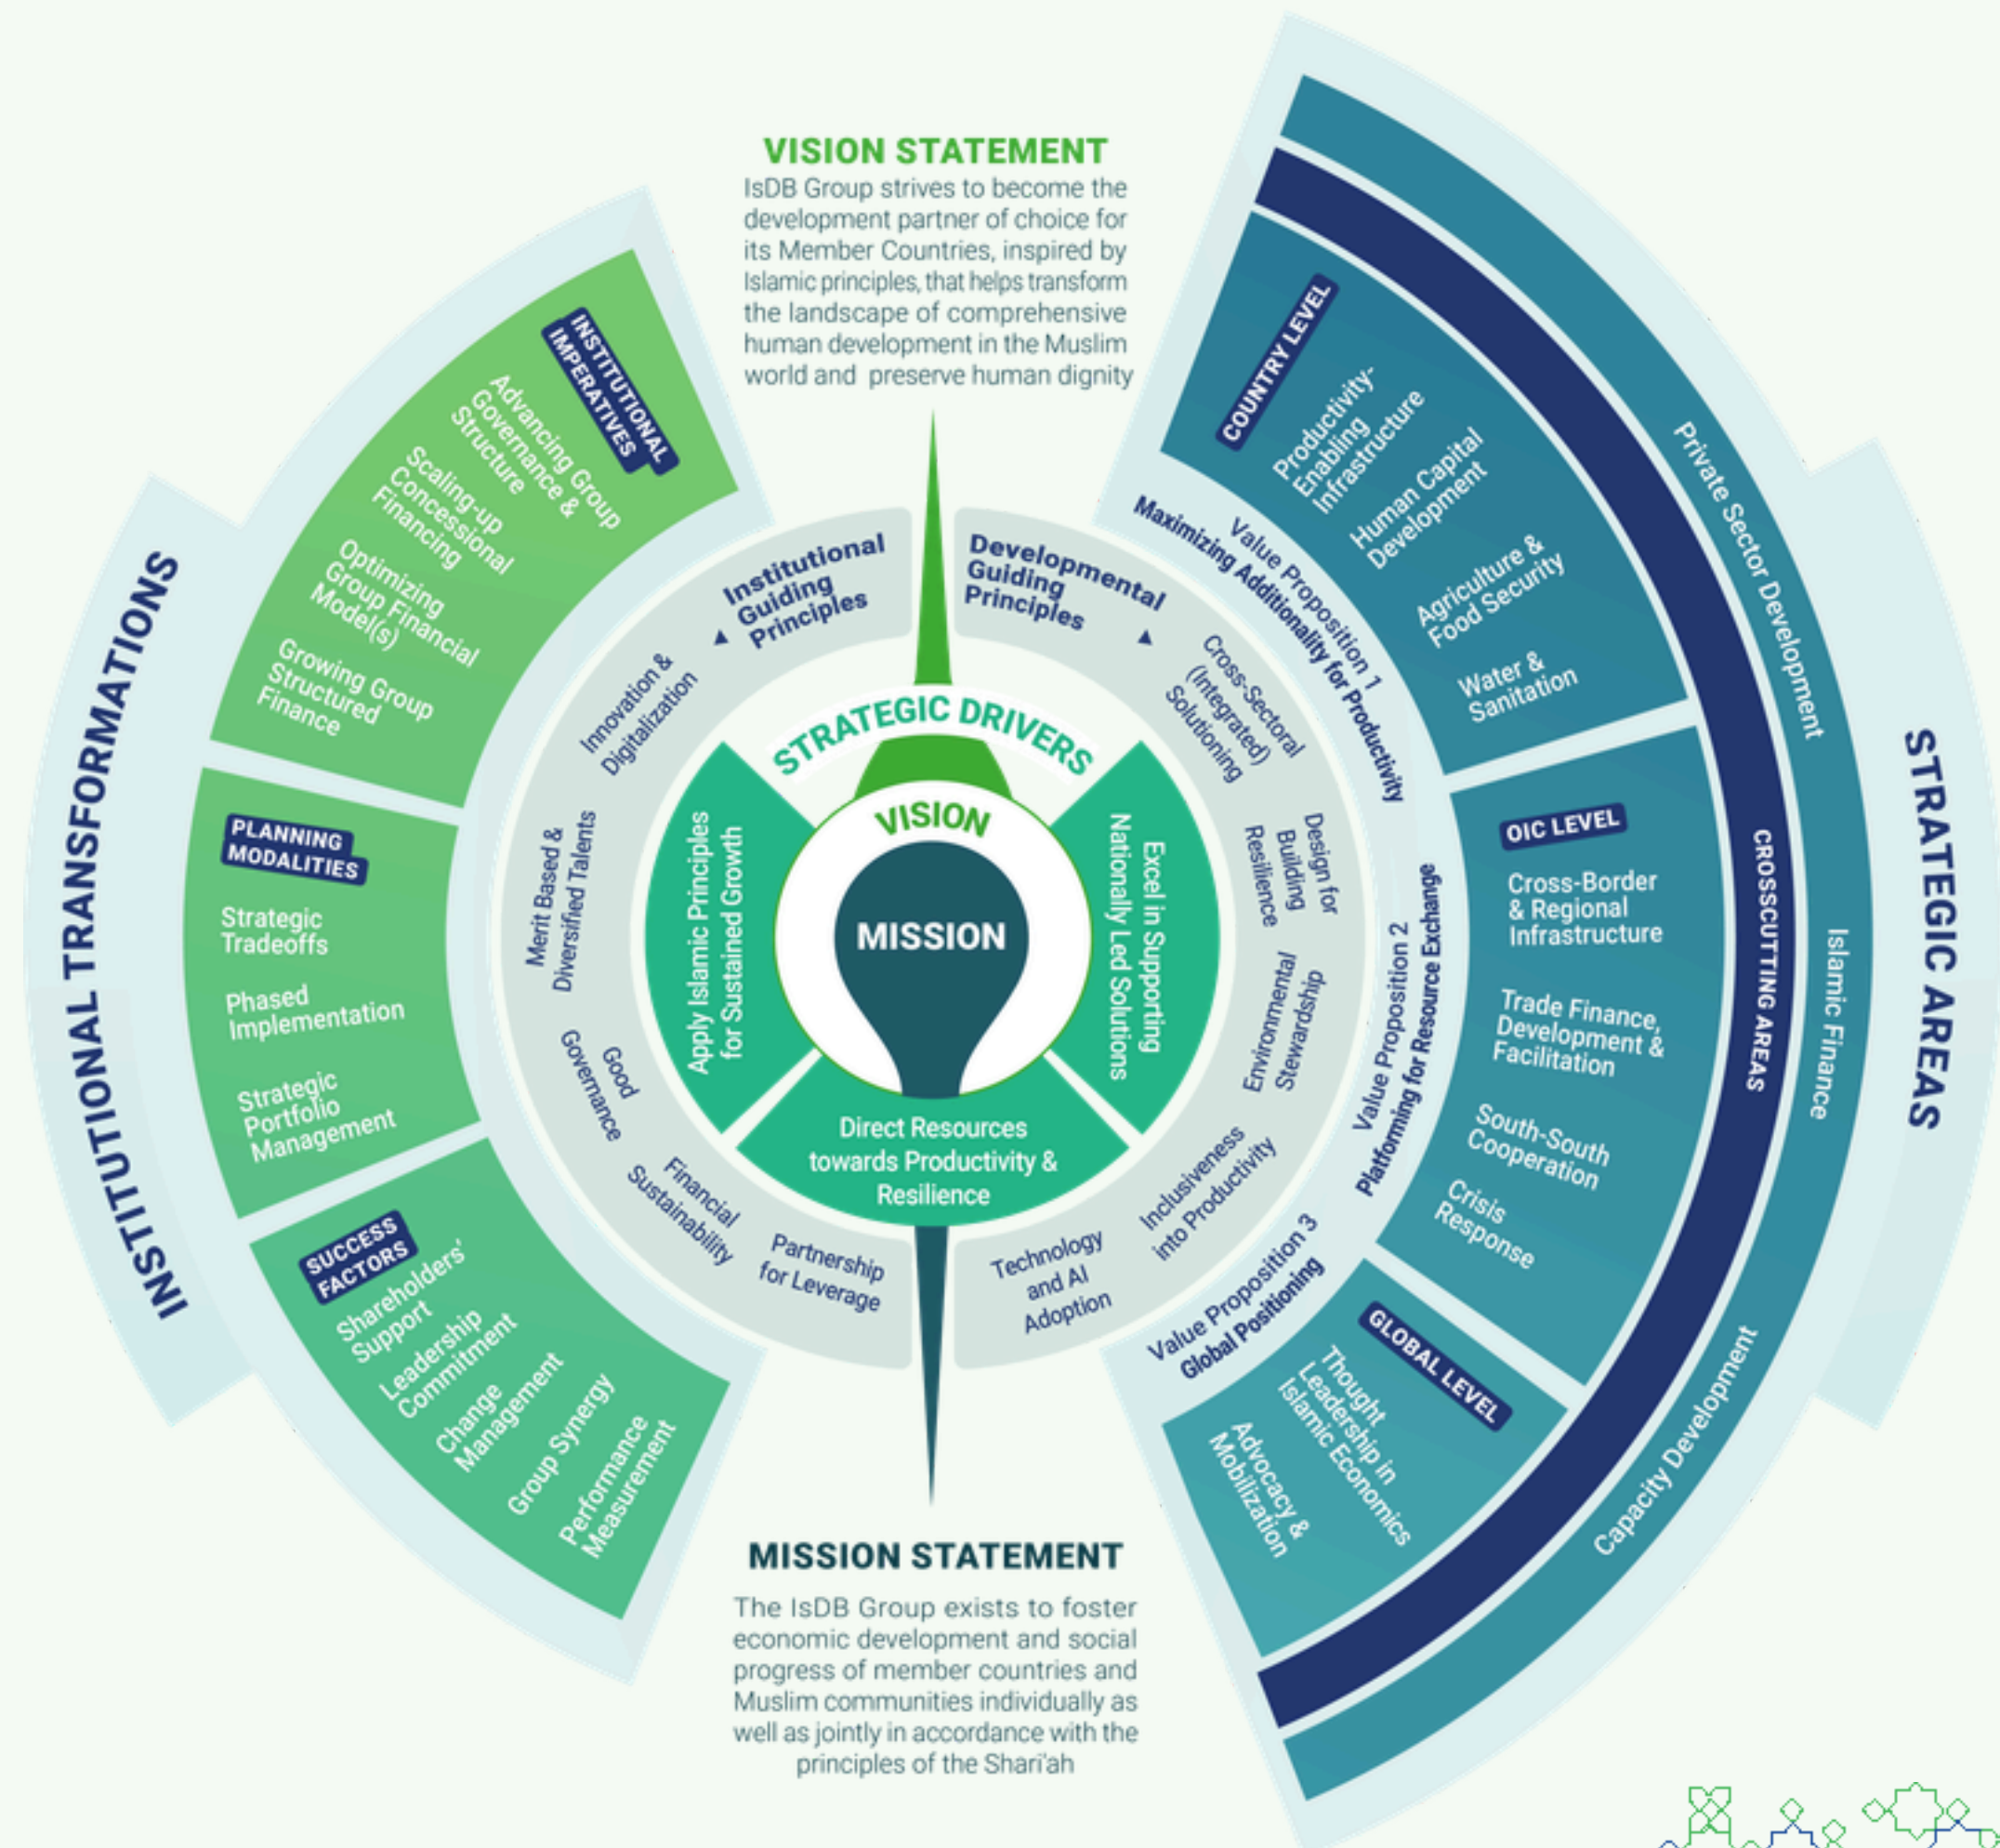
VISION STATEMENT

IsDB Group strives to become the development partner of choice for its Member Countries, inspired by Islamic principles, that helps transform the landscape of comprehensive human development in the Muslim world and preserve human dignity

INSTITUTIONAL TRANSFORMATIONS

INSTITUTIONAL IMPERATIVES
Advancing Group Governance & Structure
Scaling-up Concessional Financing
Optimizing Group Financial Model(s)
Growing Group Structured Finance

PLANNING MODALITIES
Strategic Tradeoffs
Phased Implementation
Strategic Portfolio Management

SUCCESS FACTORS
Shareholders' Support
Leadership Commitment
Change Management
Group Synergy
Performance Measurement

Institutional Guiding Principles
Innovation & Digitalization
Merit Based & Diversified Talents
Good Governance
Financial Sustainability
Partnership for Leverage

Developmental Guiding Principles
Cross-Sectoral (Integrated) Solutioning
Design for Building Resilience
Environmental Stewardship
Inclusiveness into Productivity
Technology and AI Adoption

STRATEGIC DRIVERS
VISION
MISSION
Apply Islamic Principles for Sustained Growth
Excel in Supporting Nationally Led Solutions
Direct Resources towards Productivity & Resilience

Value Proposition 1
Maximizing Additionality for Productivity
Value Proposition 2
Platforming for Resource Exchange
Value Proposition 3
Global Positioning

STRATEGIC AREAS

COUNTRY LEVEL
Productivity-Enabling Infrastructure
Human Capital Development
Agriculture & Food Security
Water & Sanitation

OIC LEVEL
Cross-Border & Regional Infrastructure
Trade Finance, Development & Facilitation
South-South Cooperation
Crisis Response

GLOBAL LEVEL
Thought Leadership in Islamic Economics
Advocacy & Mobilization

CROSSCUTTING AREAS
Private Sector Development
Islamic Finance
Capacity Development

MISSION STATEMENT

The IsDB Group exists to foster economic development and social progress of member countries and Muslim communities individually as well as jointly in accordance with the principles of the Shari'ah